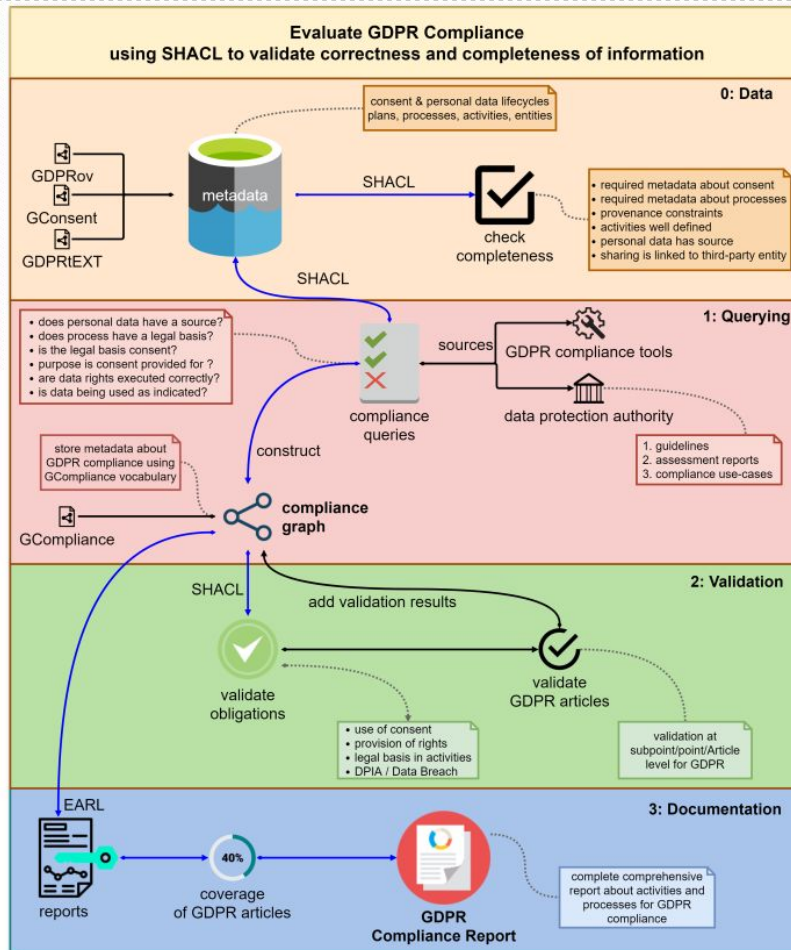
Evaluate GDPR Compliance
using SHACL to validate correctness and completeness of information

0: Data

consent & personal data lifecycles
plans, processes, activities, entities

GDPRov
GConsent
GDPRtEXT

metadata

SHACL

check completeness

• required metadata about consent
• required metadata about processes
• provenance constraints
• activities well defined
• personal data has source
• sharing is linked to third-party entity

SHACL

1: Querying

• does personal data have a source?
• does process have a legal basis?
• is the legal basis consent?
• purpose is consent provided for ?
• are data rights executed correctly?
• is data being used as indicated?

compliance queries

sources

GDPR compliance tools

data protection authority

1. guidelines
2. assessment reports
3. compliance use-cases

construct

store metadata about GDPR compliance using GCompliance vocabulary

GCompliance

compliance graph

2: Validation

SHACL

add validation results

validate obligations

validate GDPR articles

• use of consent
• provision of rights
• legal basis in activities
• DPIA / Data Breach

validation at subpoint/point/Article level for GDPR

3: Documentation

EARL

reports

40%

coverage of GDPR articles

GDPR Compliance Report

complete comprehensive report about activities and processes for GDPR compliance